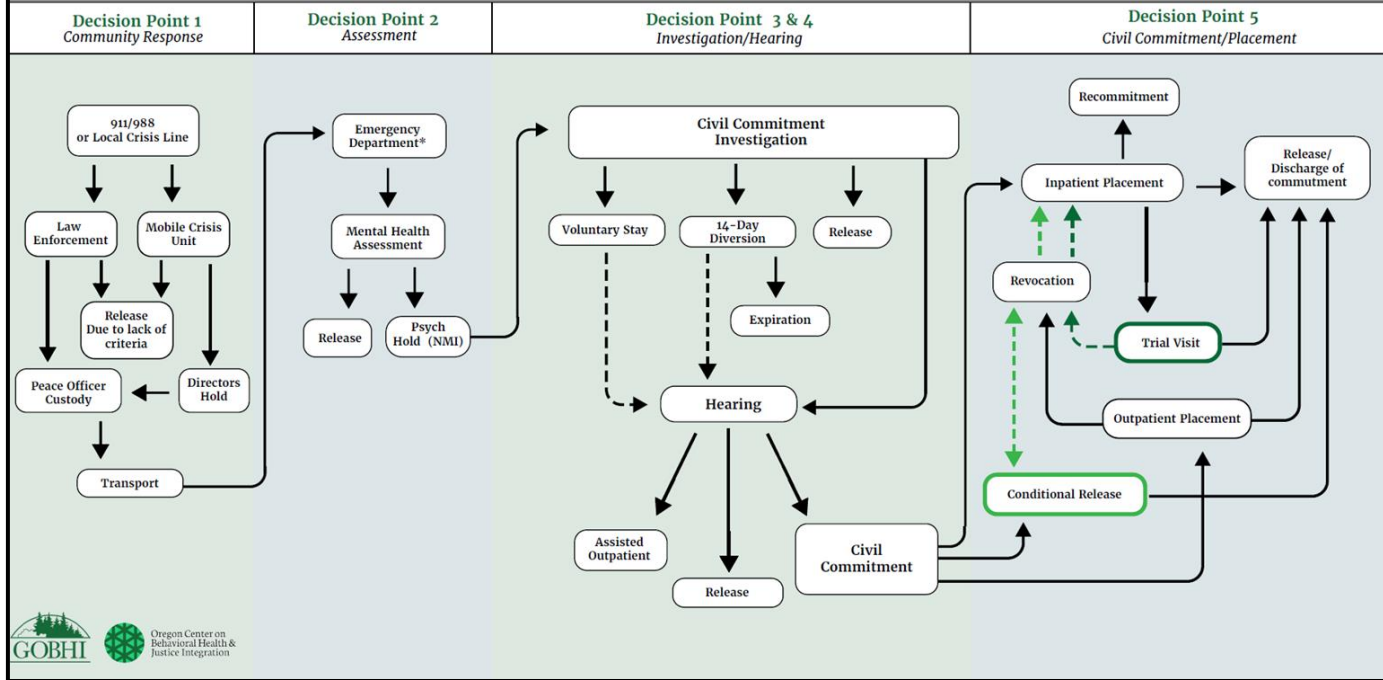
Decision Point 1
Community Response

Decision Point 2
Assessment

Decision Point 3 & 4
Investigation/Hearing

Decision Point 5
Civil Commitment/Placement

911/988 or Local Crisis Line

Law Enforcement

Mobile Crisis Unit

Release Due to lack of criteria

Peace Officer Custody

Directors Hold

Transport

Emergency Department*

Mental Health Assessment

Release

Psych Hold (NMI)

Civil Commitment Investigation

Voluntary Stay

14-Day Diversion

Release

Expiration

Hearing

Assisted Outpatient

Release

Civil Commitment

Recommitment

Inpatient Placement

Release/ Discharge of commutment

Revocation

Trial Visit

Outpatient Placement

Conditional Release

GOBHI

Oregon Center on Behavioral Health & Justice Integration